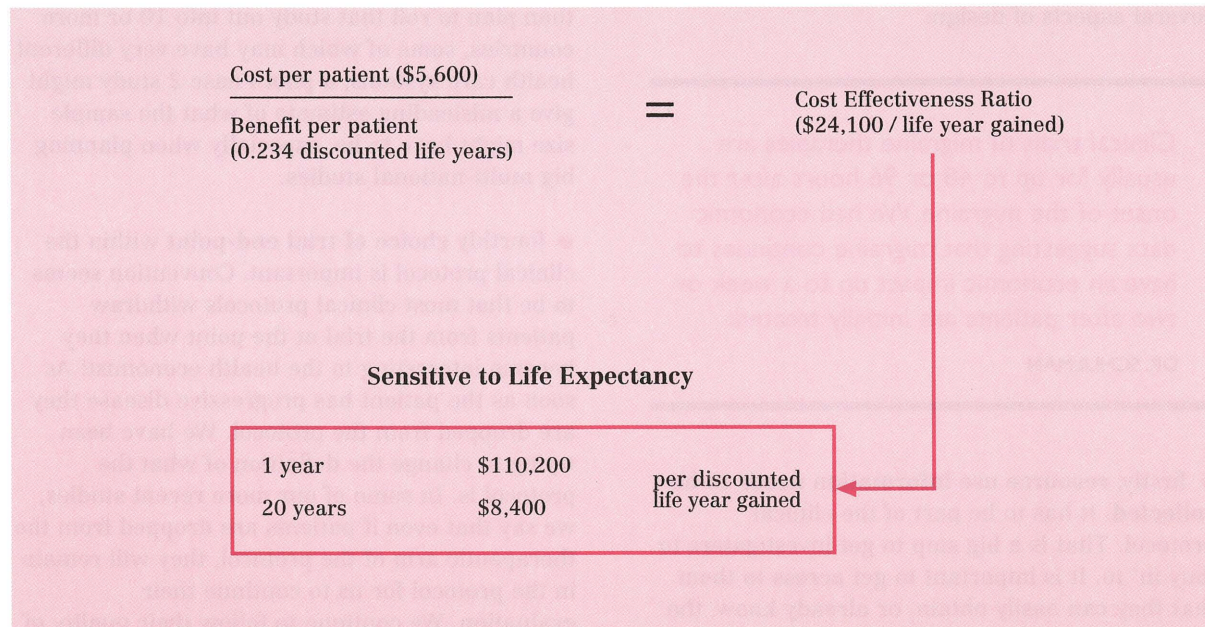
$\frac{\text{Cost per patient (\$5,600)}}{\text{Benefit per patient (0.234 discounted life years)}}$ = Cost Effectiveness Ratio ($24,100 / life year gained)

Sensitive to Life Expectancy

| | | |
|---|---|---|
| 1 year | $110,200 | per discounted life year gained |
| 20 years | $8,400 | |